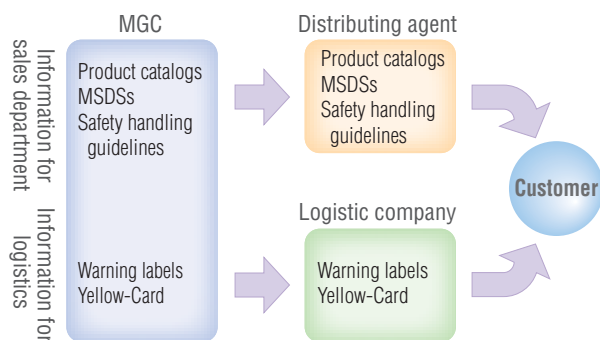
Information for sales department

Information for logistics

MGC

Product catalogs
MSDSs
Safety handling guidelines

Warning labels
Yellow-Card

Distributing agent

Product catalogs
MSDSs
Safety handling guidelines

Logistic company

Warning labels
Yellow-Card

Customer